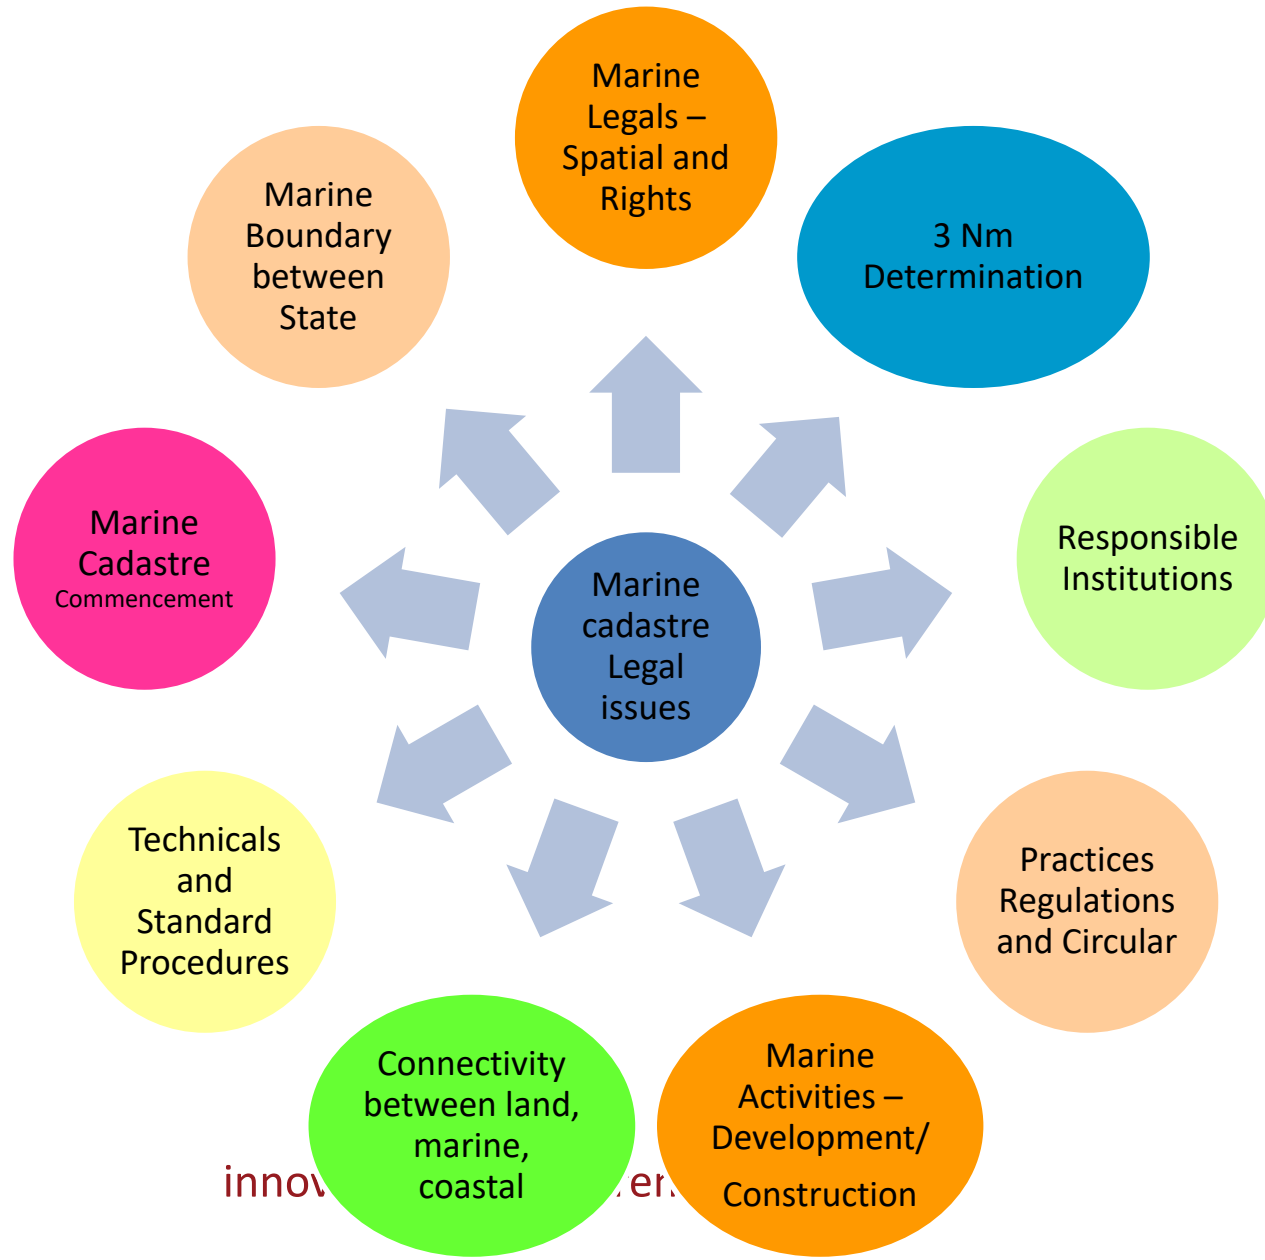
Marine cadastre Legal issues

Marine Legals – Spatial and Rights

3 Nm Determination

Responsible Institutions

Practices Regulations and Circular

Marine Activities – Development/ Construction

Connectivity between land, marine, coastal

Technicals and Standard Procedures

Marine Cadastre Commencement

Marine Boundary between State

innov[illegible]ter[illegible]